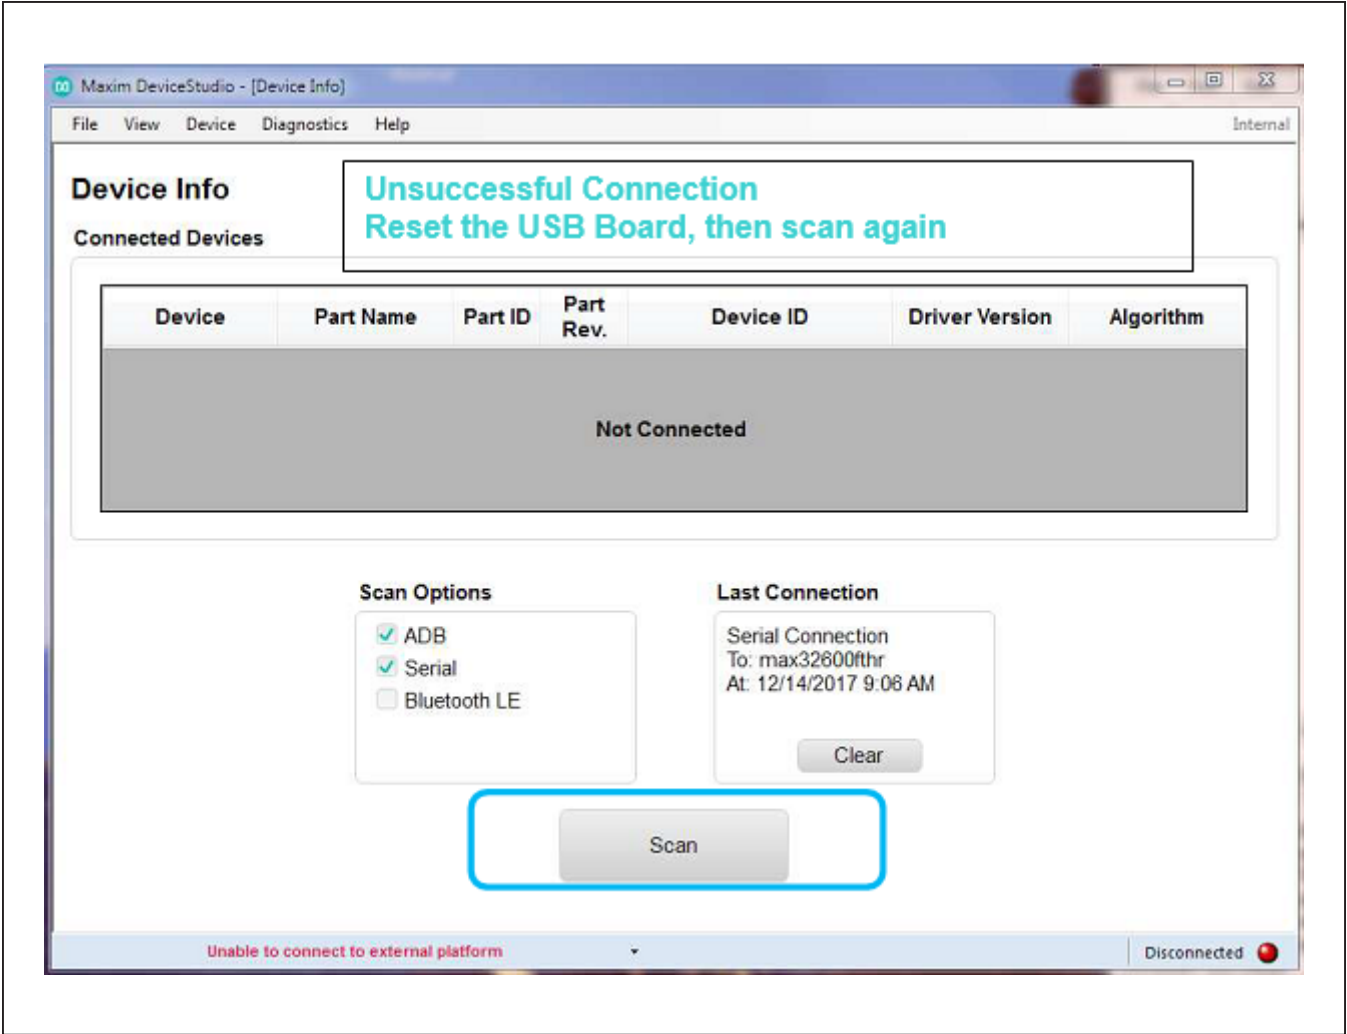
Maxim DeviceStudio - [Device Info]

File View Device Diagnostics Help

Internal

Device Info

Connected Devices

Unsuccessful Connection
Reset the USB Board, then scan again

| Device | Part Name | Part ID | Part Rev. | Device ID | Driver Version | Algorithm |
|---|---|---|---|---|---|---|

Not Connected

Scan Options

ADB
Serial
Bluetooth LE

Last Connection

Serial Connection
To: max32600fthr
At: 12/14/2017 9:06 AM

Clear

Scan

Unable to connect to external platform

Disconnected